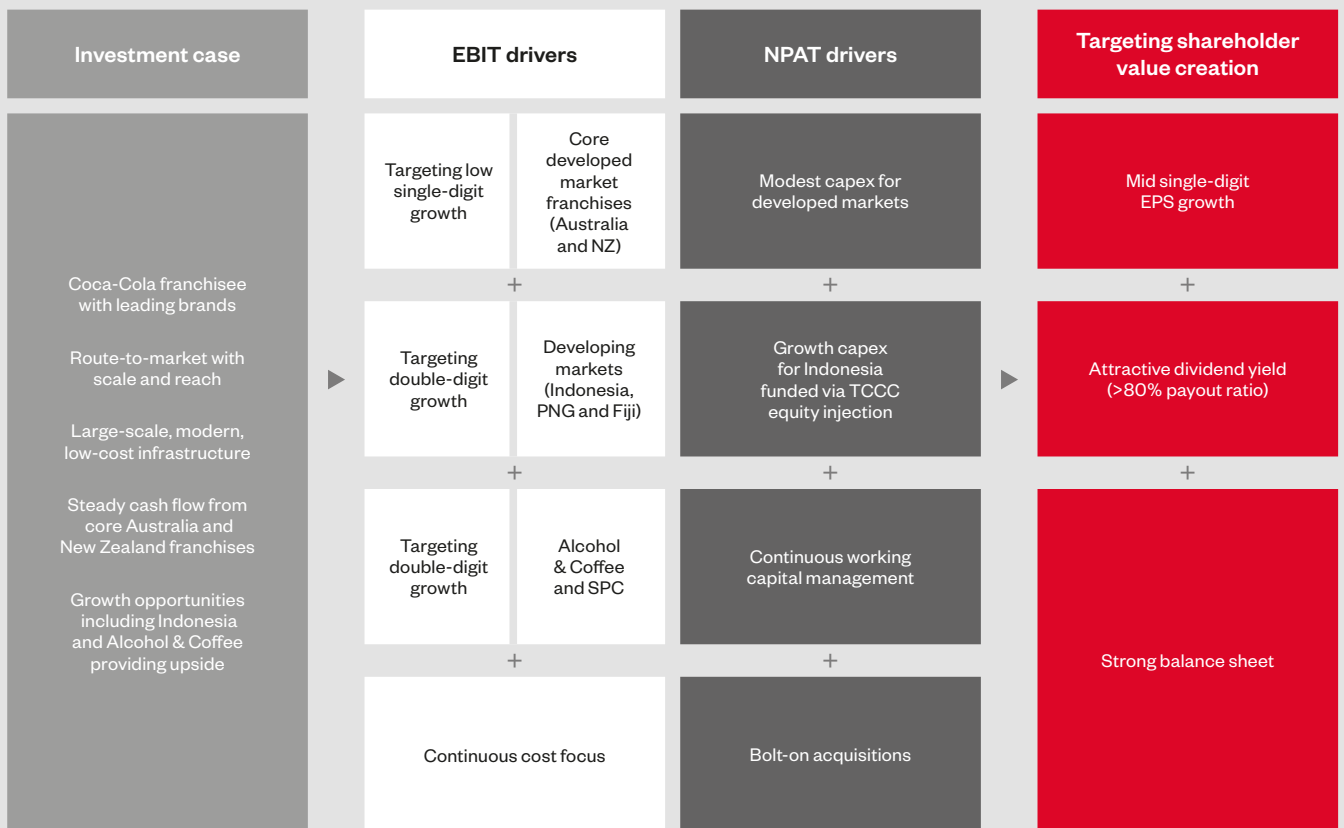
Investment case

Coca-Cola franchisee with leading brands

Route-to-market with scale and reach

Large-scale, modern, low-cost infrastructure

Steady cash flow from core Australia and New Zealand franchises

Growth opportunities including Indonesia and Alcohol & Coffee providing upside

EBIT drivers

Targeting low single-digit growth

Core developed market franchises (Australia and NZ)

+

Targeting double-digit growth

Developing markets (Indonesia, PNG and Fiji)

+

Targeting double-digit growth

Alcohol & Coffee and SPC

+

Continuous cost focus

NPAT drivers

Modest capex for developed markets

+

Growth capex for Indonesia funded via TCCC equity injection

+

Continuous working capital management

+

Bolt-on acquisitions

Targeting shareholder value creation

Mid single-digit EPS growth

+

Attractive dividend yield (>80% payout ratio)

+

Strong balance sheet